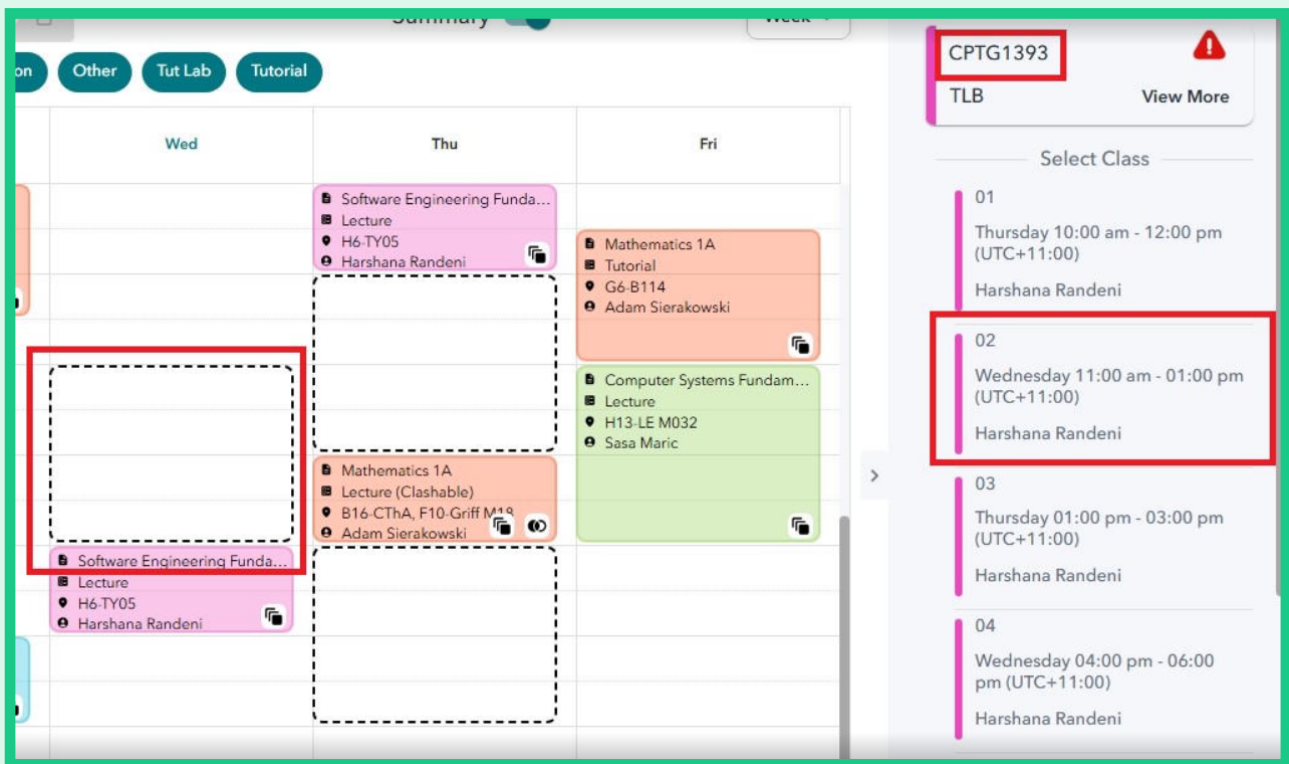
Summary Week

on Other Tut Lab Tutorial

| Wed | Thu | Fri |
|---|---|---|
| | Software Engineering Funda... Lecture H6-TY05 Harshana Randeni | Mathematics 1A Tutorial G6-B114 Adam Sierakowski |
| | Mathematics 1A Lecture (Clashable) B16-CThA, F10-Griff M18 Adam Sierakowski | Computer Systems Fundam... Lecture H13-LE M032 Sasa Maric |
| Software Engineering Funda... Lecture H6-TY05 Harshana Randeni | | |

CPTG1393
TLB
View More

Select Class

01
Thursday 10:00 am - 12:00 pm (UTC+11:00)
Harshana Randeni

02
Wednesday 11:00 am - 01:00 pm (UTC+11:00)
Harshana Randeni

03
Thursday 01:00 pm - 03:00 pm (UTC+11:00)
Harshana Randeni

04
Wednesday 04:00 pm - 06:00 pm (UTC+11:00)
Harshana Randeni